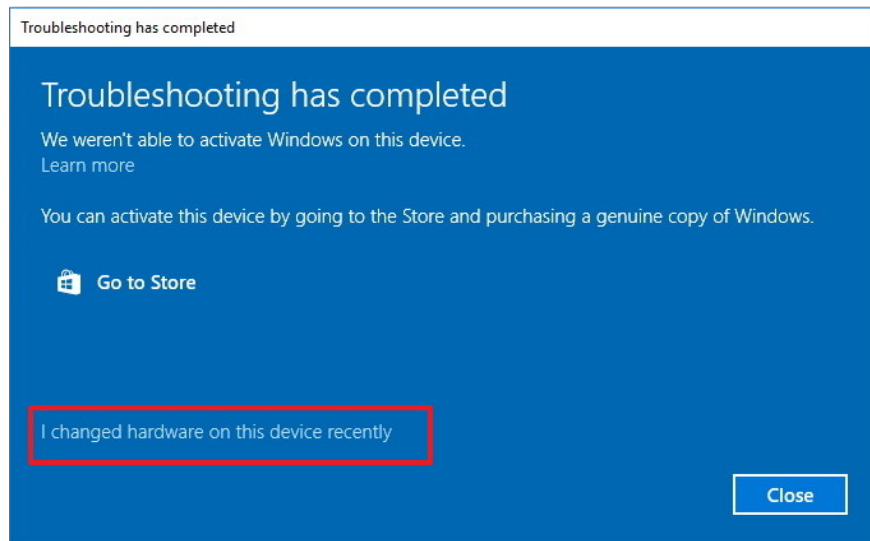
Troubleshooting has completed

Troubleshooting has completed

We weren't able to activate Windows on this device.
Learn more

You can activate this device by going to the Store and purchasing a genuine copy of Windows.

Go to Store

I changed hardware on this device recently

Close